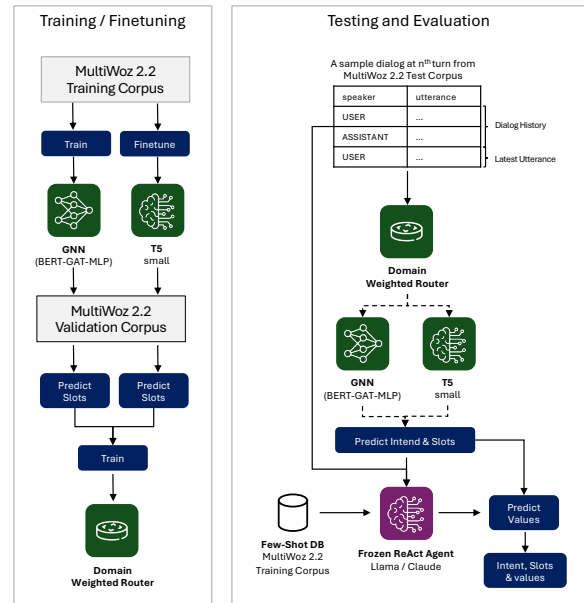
Training / Finetuning

MultiWoz 2.2 Training Corpus

Train

Finetune

GNN (BERT-GAT-MLP)

T5 small

MultiWoz 2.2 Validation Corpus

Predict Slots

Predict Slots

Train

Domain Weighted Router

Testing and Evaluation

A sample dialog at n$^{th}$ turn from MultiWoz 2.2 Test Corpus

| speaker | utterance |
|---|---|
| USER | ... |
| ASSISTANT | ... |
| USER | ... |

Dialog History

Latest Utterance

Domain Weighted Router

GNN (BERT-GAT-MLP)

T5 small

Predict Intend & Slots

Few-Shot DB MultiWoz 2.2 Training Corpus

Frozen ReAct Agent Llama / Claude

Predict Values

Intent, Slots & values